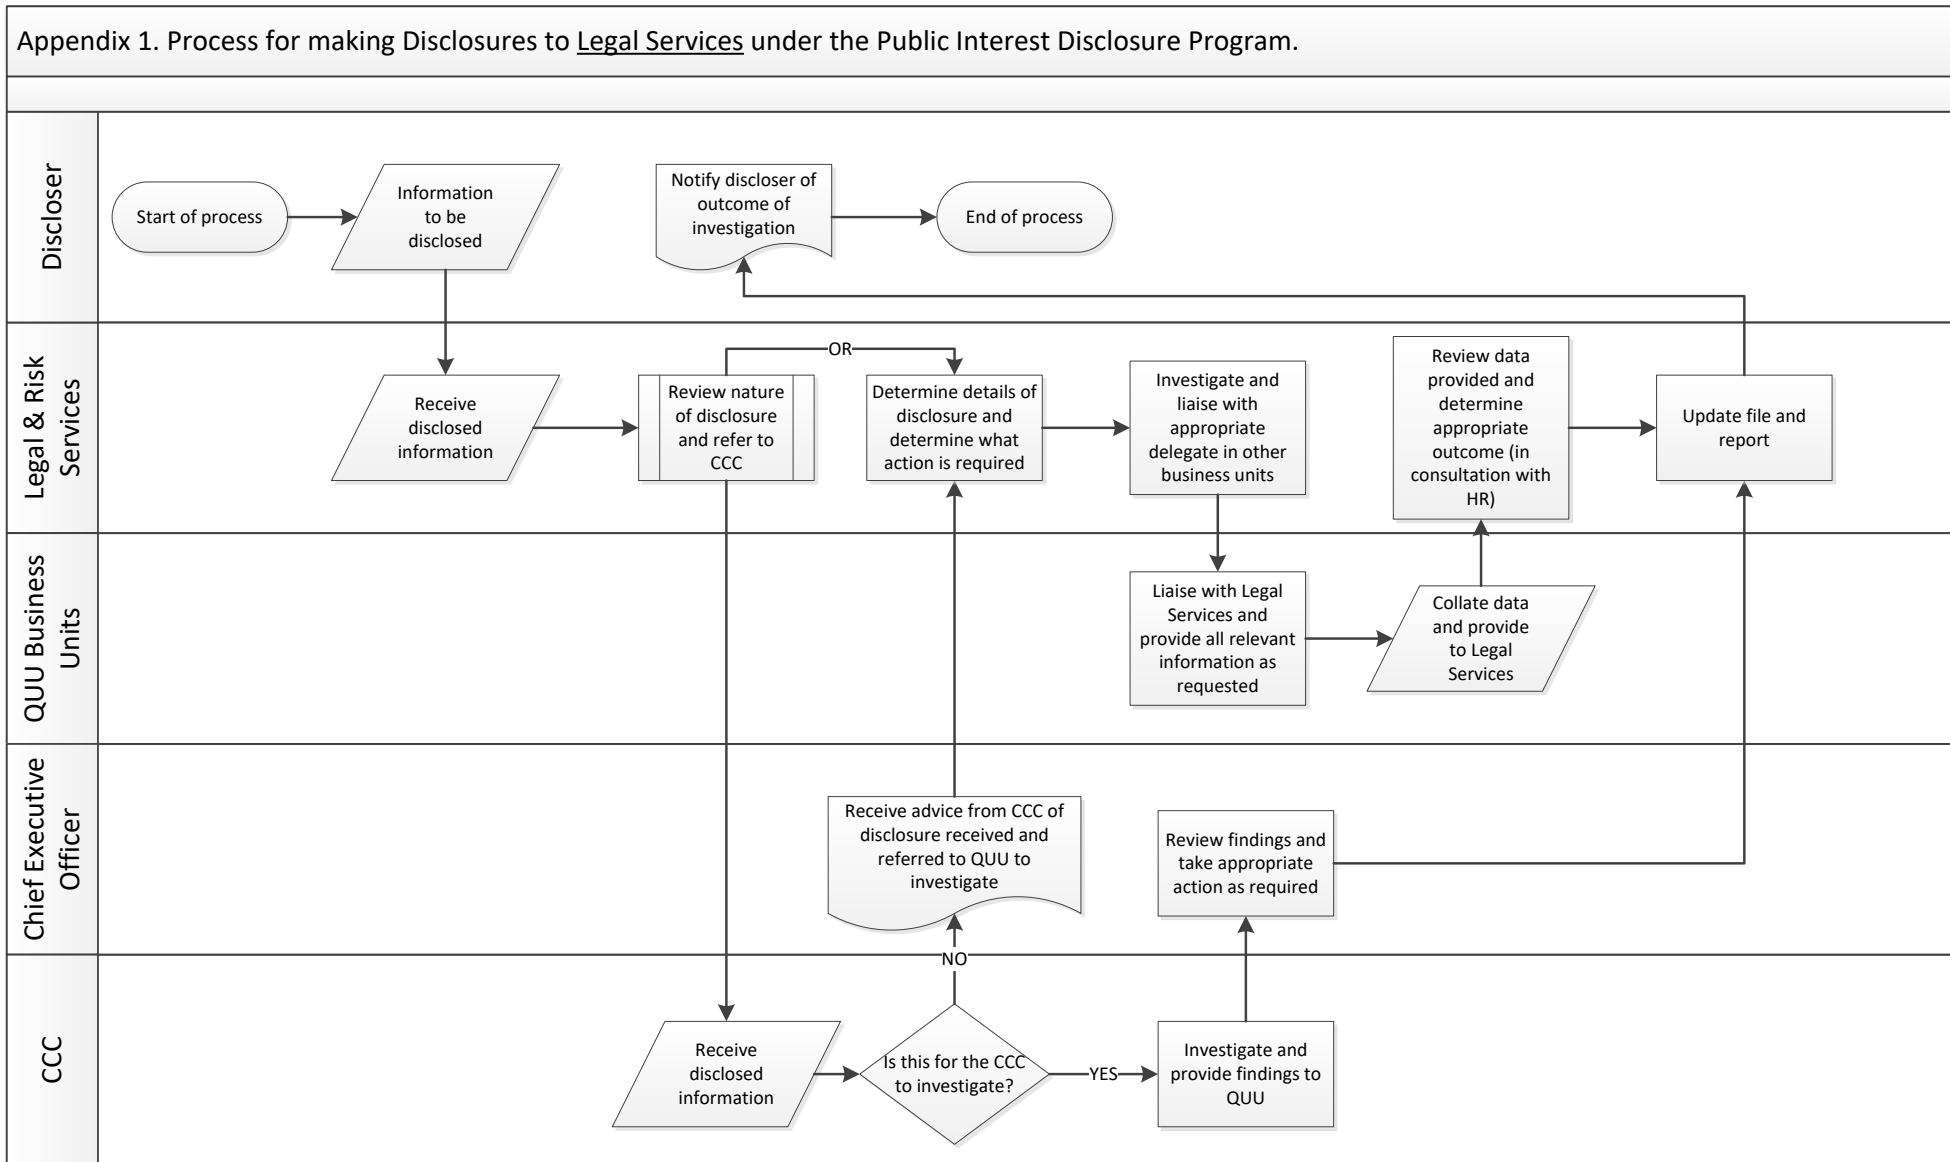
Appendix 1. Process for making Disclosures to Legal Services under the Public Interest Disclosure Program.

Discloser

Start of process

Information to be disclosed

Notify discloser of outcome of investigation

End of process

Legal & Risk Services

Receive disclosed information

Review nature of disclosure and refer to CCC

OR

Determine details of disclosure and determine what action is required

Investigate and liaise with appropriate delegate in other business units

Review data provided and determine appropriate outcome (in consultation with HR)

Update file and report

QUU Business Units

Liaise with Legal Services and provide all relevant information as requested

Collate data and provide to Legal Services

Chief Executive Officer

Receive advice from CCC of disclosure received and referred to QUU to investigate

Review findings and take appropriate action as required

CCC

NO

Receive disclosed information

Is this for the CCC to investigate?

YES

Investigate and provide findings to QUU